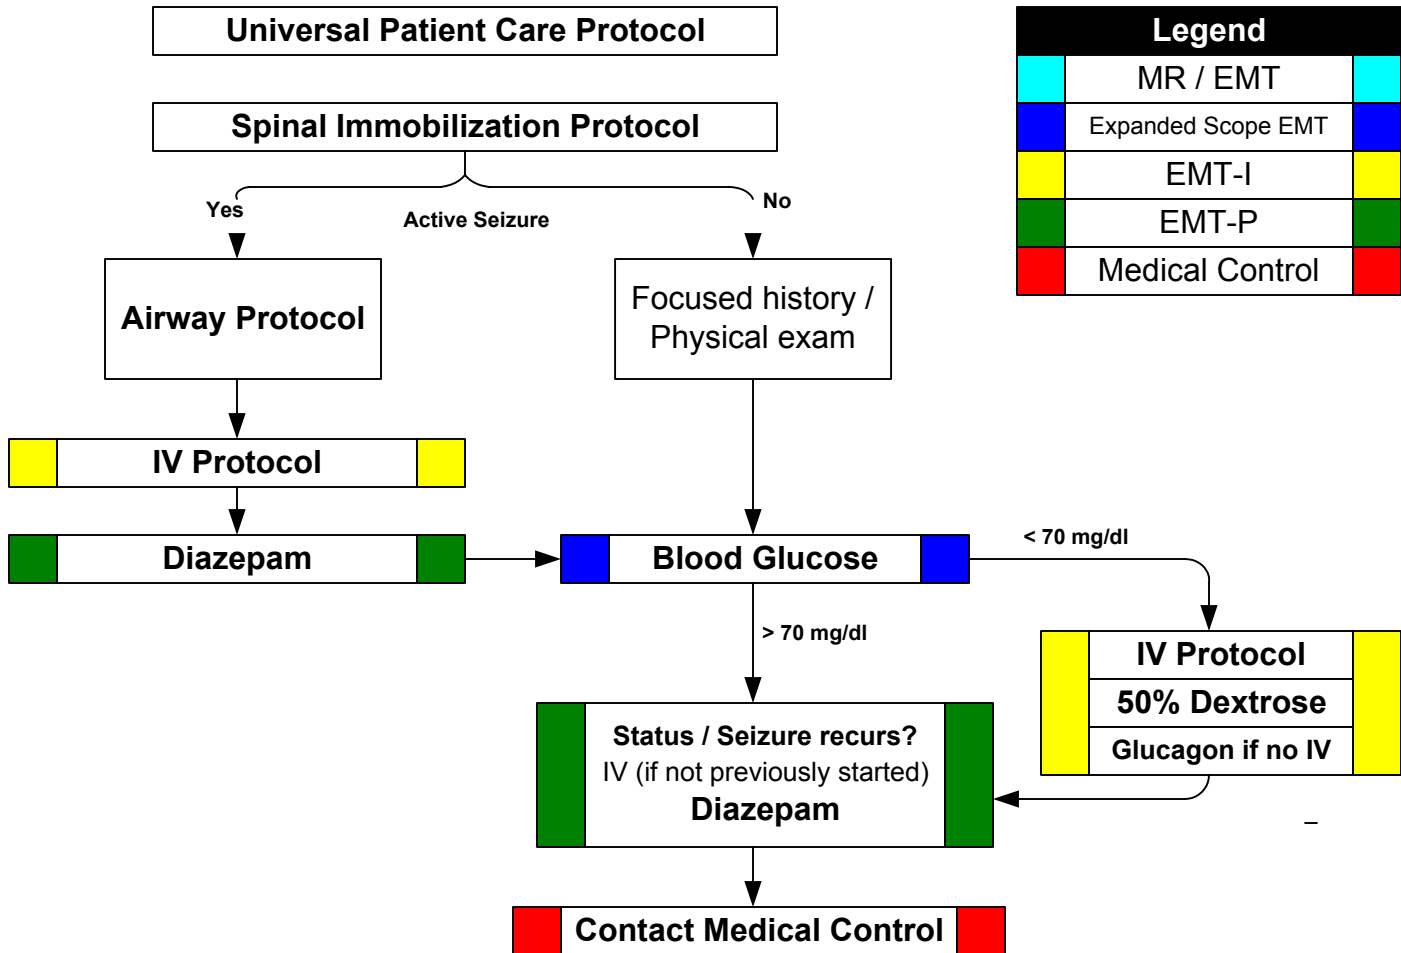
Universal Patient Care Protocol

Legend

MR / EMT

Expanded Scope EMT

EMT-I

EMT-P

Medical Control

Spinal Immobilization Protocol

Yes

Active Seizure

No

Airway Protocol

Focused history / Physical exam

IV Protocol

Diazepam

Blood Glucose

< 70 mg/dl

> 70 mg/dl

IV Protocol

50% Dextrose

Glucagon if no IV

Status / Seizure recurs?
IV (if not previously started)
Diazepam

Contact Medical Control